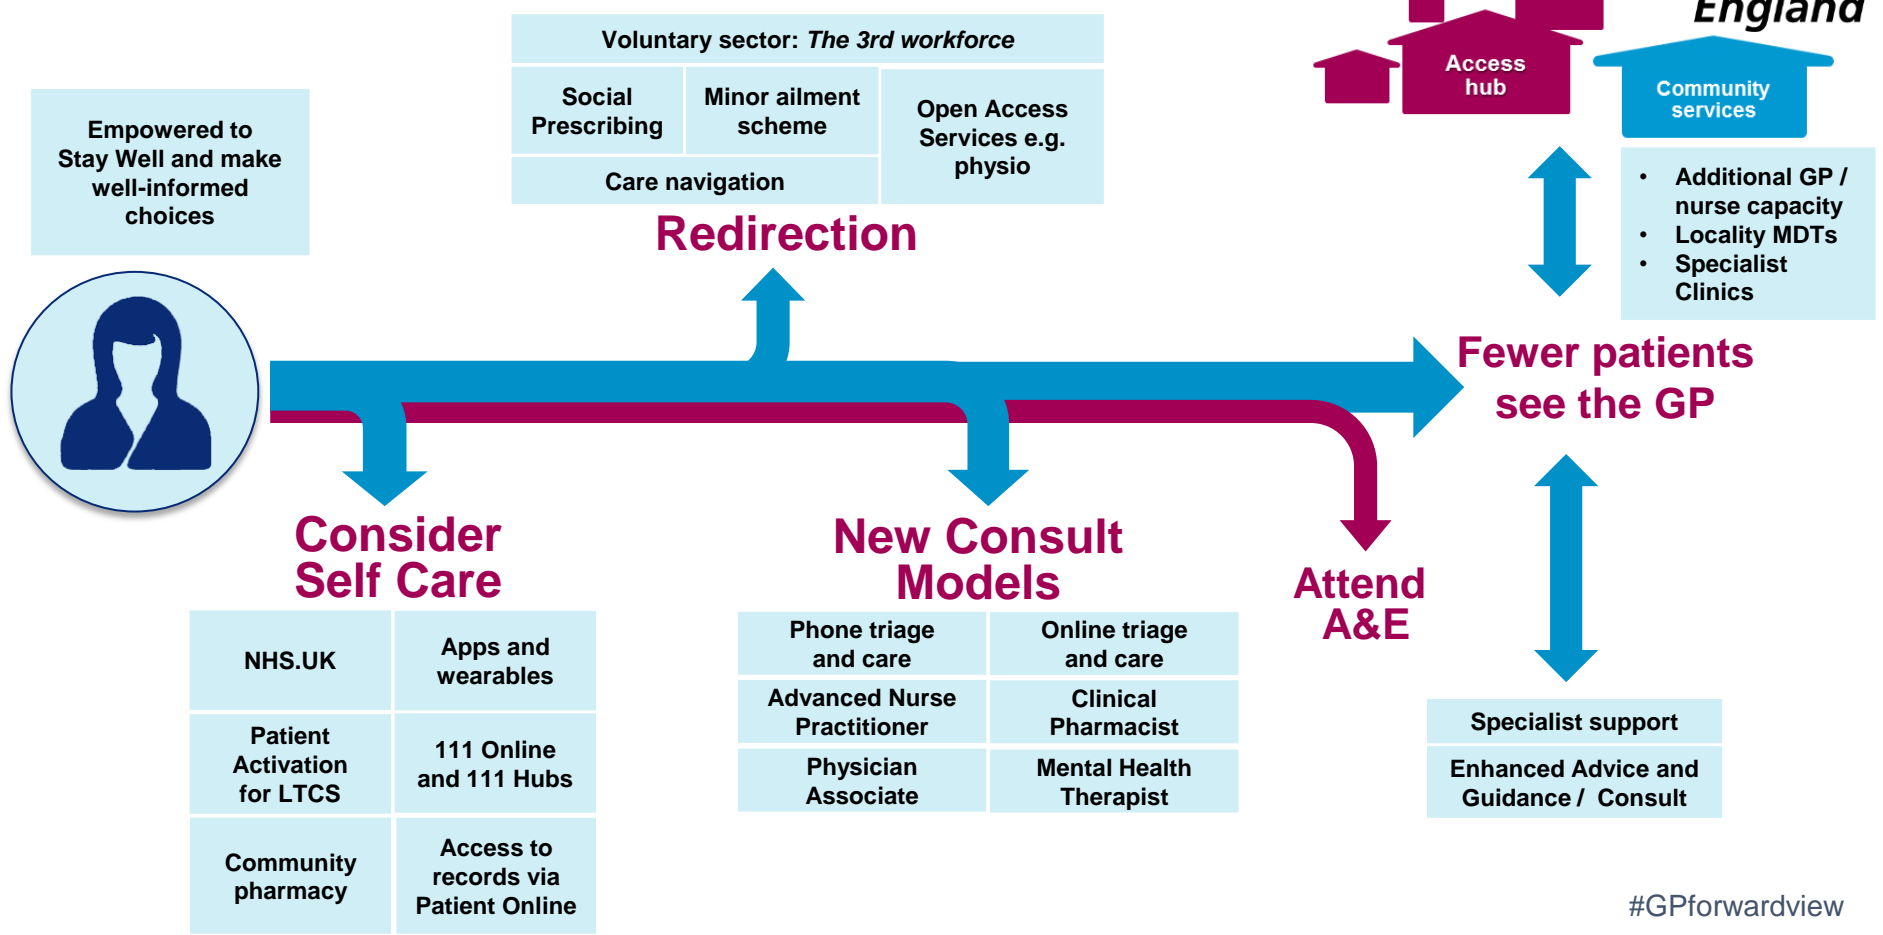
England

Empowered to Stay Well and make well-informed choices

Voluntary sector: *The 3rd workforce*

| Social Prescribing | Minor ailment scheme | Open Access Services e.g. physio |
|---|---|---|
| Care navigation | | |

Redirection

Access hub

Community services

- Additional GP / nurse capacity
- Locality MDTs
- Specialist Clinics

Fewer patients see the GP

Consider Self Care

| NHS.UK | Apps and wearables |
|---|---|
| Patient Activation for LTCS | 111 Online and 111 Hubs |
| Community pharmacy | Access to records via Patient Online |

New Consult Models

| Phone triage and care | Online triage and care |
|---|---|
| Advanced Nurse Practitioner | Clinical Pharmacist |
| Physician Associate | Mental Health Therapist |

Attend A&E

Specialist support

Enhanced Advice and Guidance / Consult

#GPforwardview